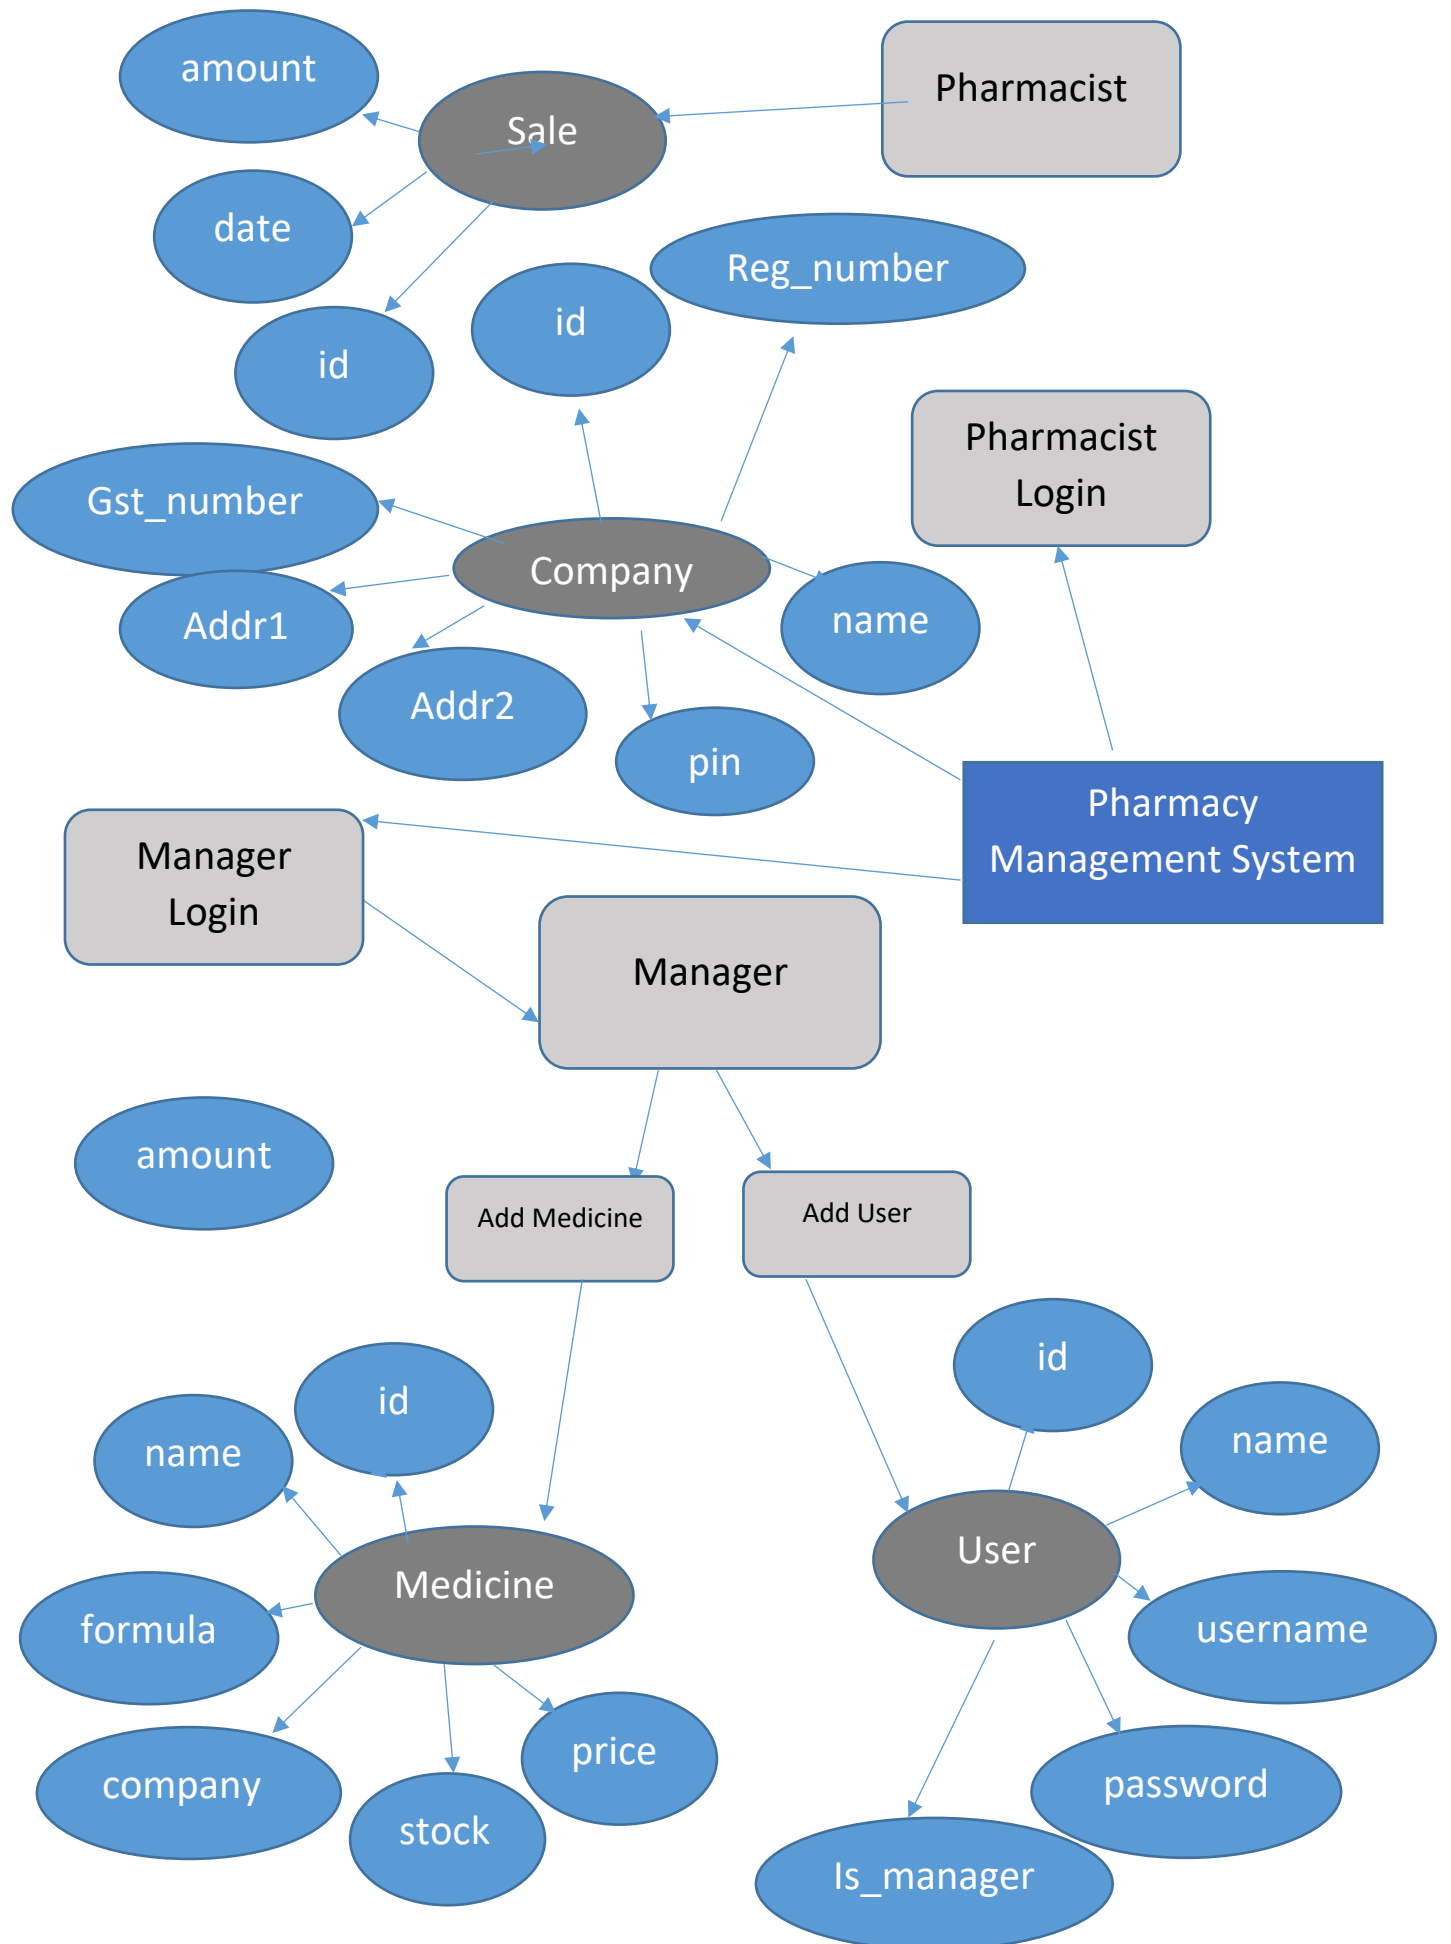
amount

Sale

Pharmacist

date

Reg_number

id

id

Pharmacist Login

Gst_number

Company

name

Addr1

Addr2

pin

Pharmacy Management System

Manager Login

Manager

amount

Add Medicine

Add User

id

id

name

name

User

Medicine

formula

username

price

company

password

stock

Is_manager